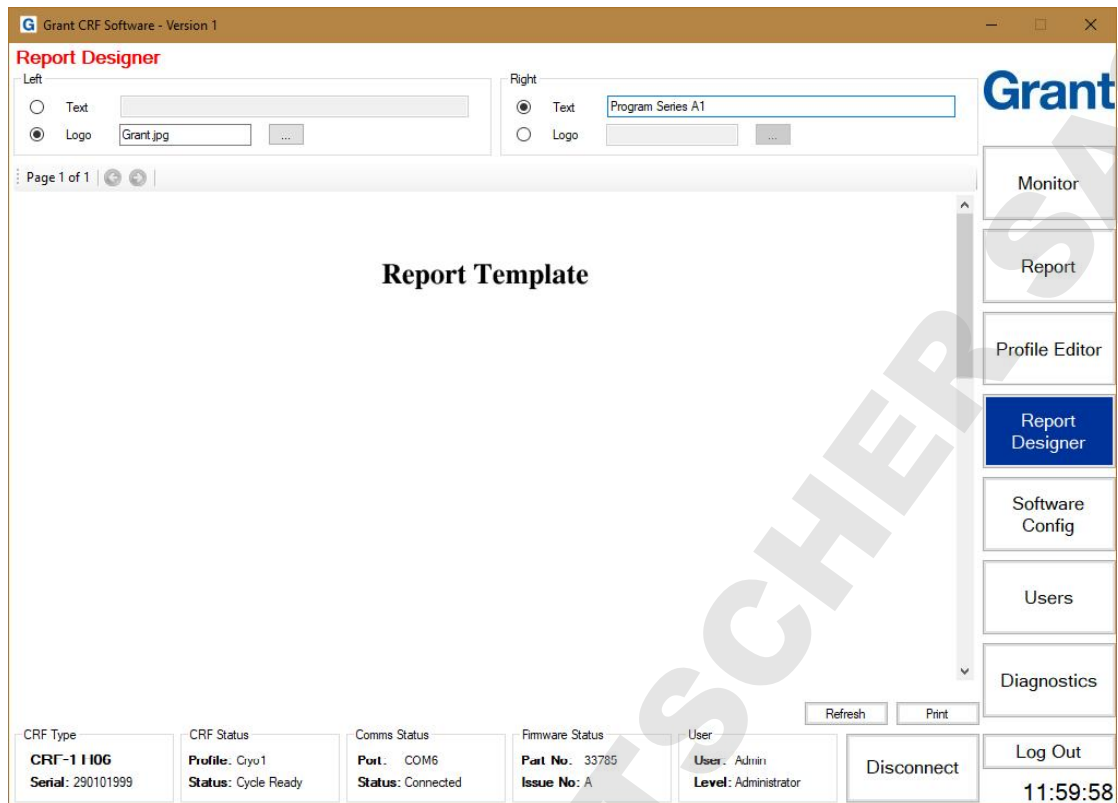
G Grant CRF Software - Version 1

Report Designer

Left

Text

Logo Grant.jpg ...

Right

Text Program Series A1

Logo ...

Grant

Page 1 of 1

Report Template

Monitor

Report

Profile Editor

Report Designer

Software Config

Users

Diagnostics

Refresh Print

CRF Type
CRF-1 HOG
Serial: 290101999

CRF Status
Profile: Cryo1
Status: Cycle Ready

Comms Status
Port: COM6
Status: Connected

Firmware Status
Part No: 33785
Issue No: A

User
User: Admin
Level: Administrator

Disconnect

Log Out

11:59:58

TSCHER SA